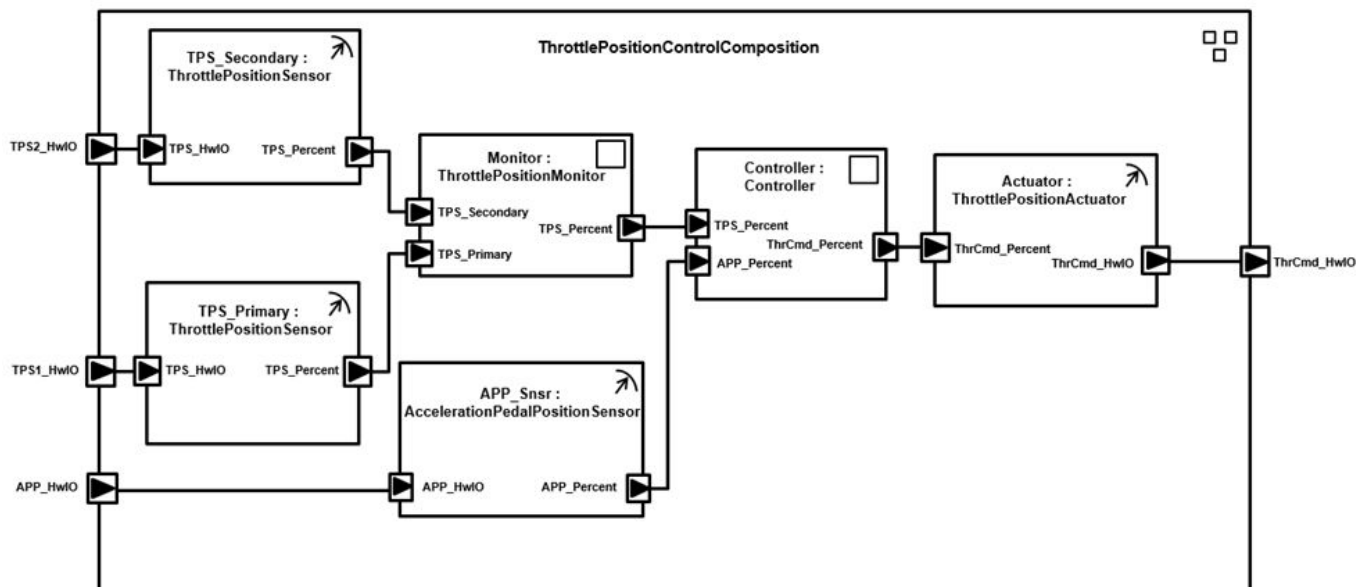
ThrottlePositionControlComposition

TPS_Secondary : ThrottlePositionSensor

TPS2_HwIO

TPS_HwIO

TPS_Percent

Monitor : ThrottlePositionMonitor

TPS_Secondary

TPS_Primary

TPS_Percent

Controller : Controller

TPS_Percent

APP_Percent

ThrCmd_Percent

Actuator : ThrottlePositionActuator

ThrCmd_Percent

ThrCmd_HwIO

ThrCmd_HwIO

TPS_Primary : ThrottlePositionSensor

TPS1_HwIO

TPS_HwIO

TPS_Percent

APP_Snsr : AccelerationPedalPositionSensor

APP_HwIO

APP_HwIO

APP_Percent